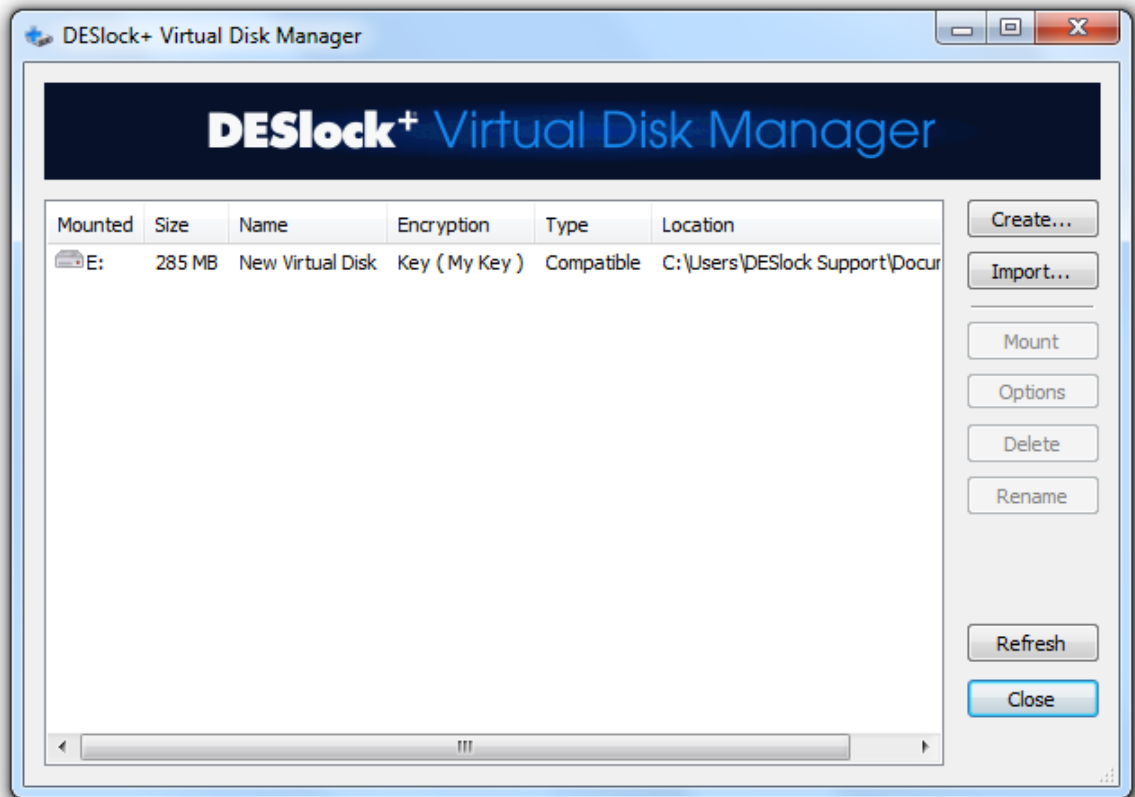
DESlock+ Virtual Disk Manager

DESlock+ Virtual Disk Manager

| Mounted | Size | Name | Encryption | Type | Location |
|---|---|---|---|---|---|
| E: | 285 MB | New Virtual Disk | Key ( My Key ) | Compatible | C:\Users\DESlock Support\Docu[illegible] |

Create...
Import...
Mount
Options
Delete
Rename
Refresh
Close